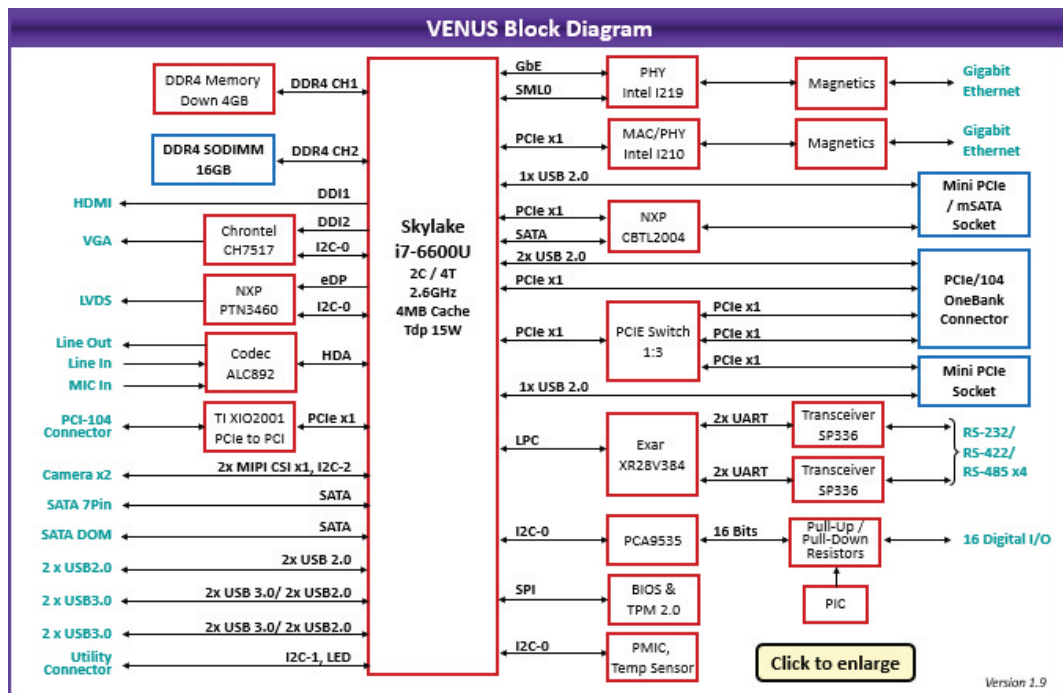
VENUS Block Diagram

DDR4 Memory Down 4GB

DDR4 CH1

DDR4 SODIMM 16GB

DDR4 CH2

HDMI

DDI1

VGA

Chrontel CH7517

DDI2

I2C-0

LVDS

NXP PTN3460

eDP

I2C-0

Line Out

Line In

MIC In

Codec ALC892

HDA

PCI-104 Connector

TI XIO2001 PCIe to PCI

PCIe x1

Camera x2

2x MIPI CSI x1, I2C-2

SATA 7Pin

SATA

SATA DOM

SATA

2 x USB2.0

2x USB 2.0

2 x USB3.0

2x USB 3.0/ 2x USB2.0

2 x USB3.0

2x USB 3.0/ 2x USB2.0

Utility Connector

I2C-1, LED

Skylake i7-6600U 2C / 4T 2.6GHz 4MB Cache Tdp 15W

GbE

SML0

PHY Intel I219

Magnetics

Gigabit Ethernet

PCIe x1

MAC/PHY Intel I210

Magnetics

Gigabit Ethernet

1x USB 2.0

Mini PCIe / mSATA Socket

PCIe x1

SATA

NXP CBTL2004

2x USB 2.0

PCIe x1

PCIe/104 OneBank Connector

PCIe x1

PCIE Switch 1:3

PCIe x1

PCIe x1

PCIe x1

Mini PCIe Socket

1x USB 2.0

LPC

Exar XR28V384

2x UART

Transceiver SP336

2x UART

Transceiver SP336

RS-232/ RS-422/ RS-485 x4

I2C-0

PCA9535

16 Bits

Pull-Up / Pull-Down Resistors

16 Digital I/O

PIC

SPI

BIOS & TPM 2.0

I2C-0

PMIC, Temp Sensor

Click to enlarge

Version 1.9